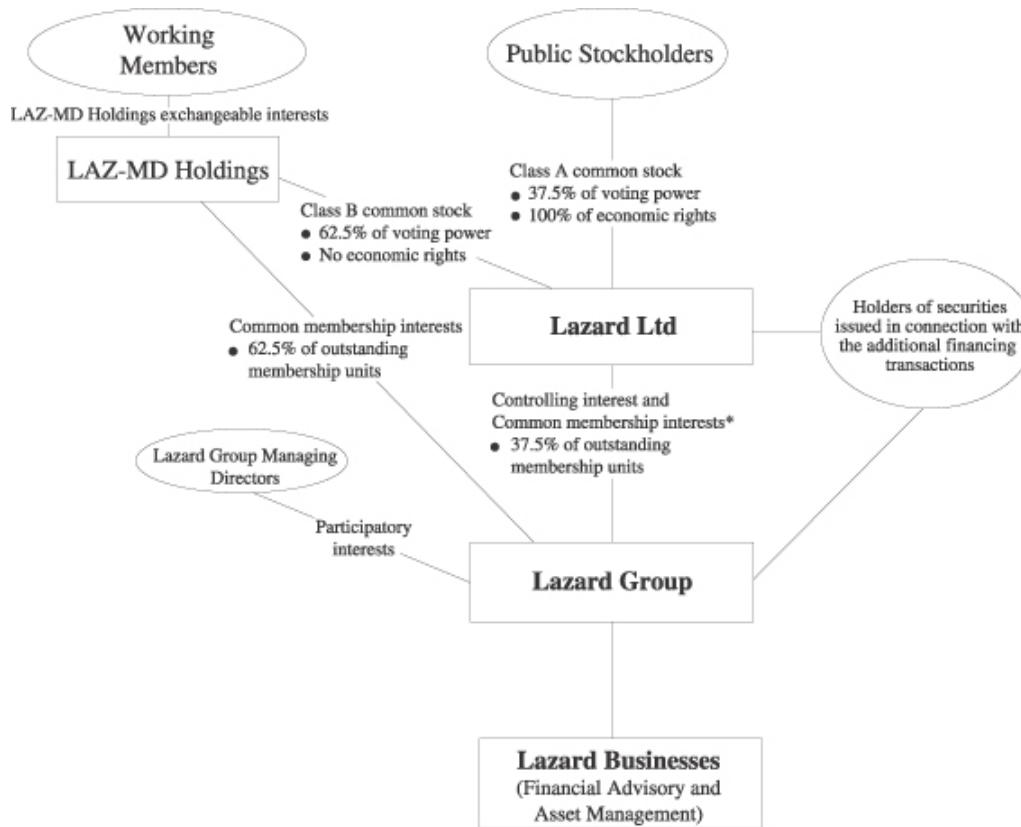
Working Members

LAZ-MD Holdings exchangeable interests

LAZ-MD Holdings

Public Stockholders

Class A common stock
- 37.5% of voting power
- 100% of economic rights

Class B common stock
- 62.5% of voting power
- No economic rights

Lazard Ltd

Holders of securities issued in connection with the additional financing transactions

Common membership interests
- 62.5% of outstanding membership units

Controlling interest and Common membership interests*
- 37.5% of outstanding membership units

Lazard Group Managing Directors

Participatory interests

Lazard Group

Lazard Businesses
(Financial Advisory and Asset Management)